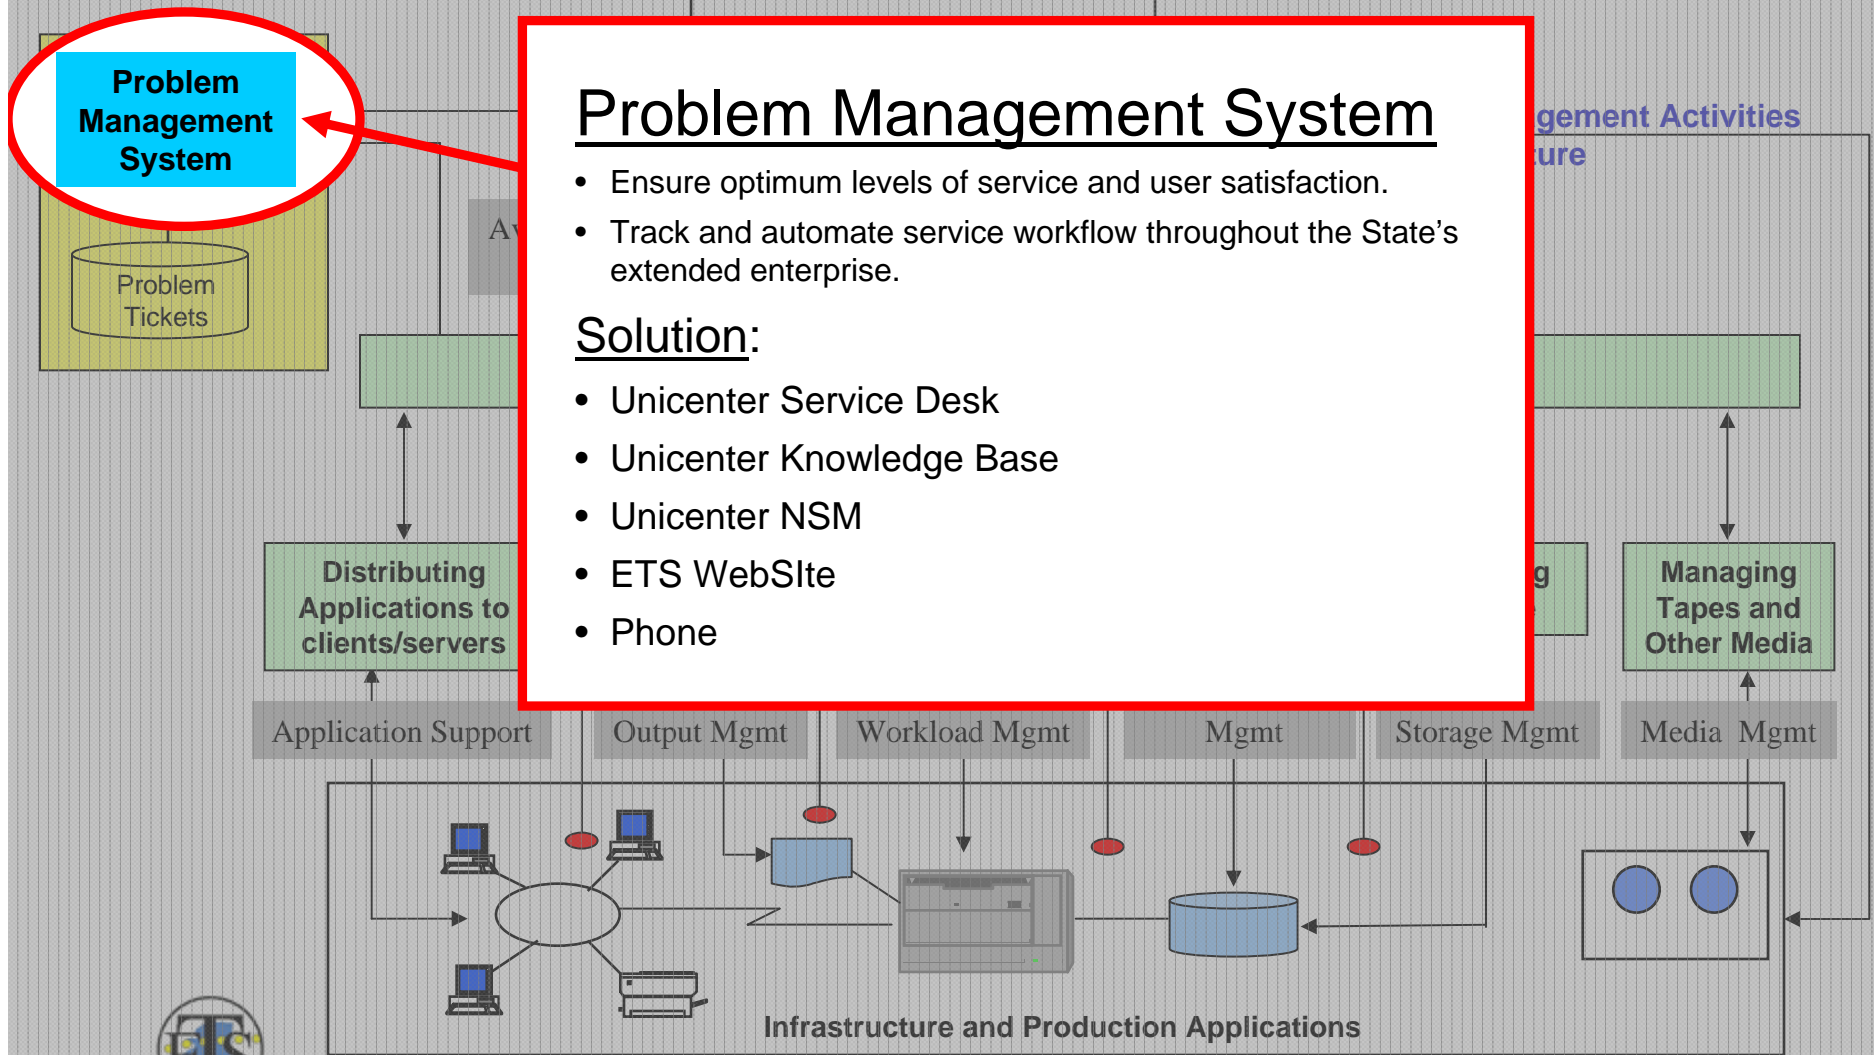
Problem Management System

Problem Tickets

Av

gement Activities

ure

Problem Management System

• Ensure optimum levels of service and user satisfaction.

• Track and automate service workflow throughout the State's extended enterprise.

Solution:

• Unicenter Service Desk

• Unicenter Knowledge Base

• Unicenter NSM

• ETS WebSIte

• Phone

Distributing Applications to clients/servers

g

Managing Tapes and Other Media

Application Support

Output Mgmt

Workload Mgmt

Mgmt

Storage Mgmt

Media Mgmt

Infrastructure and Production Applications

ETS